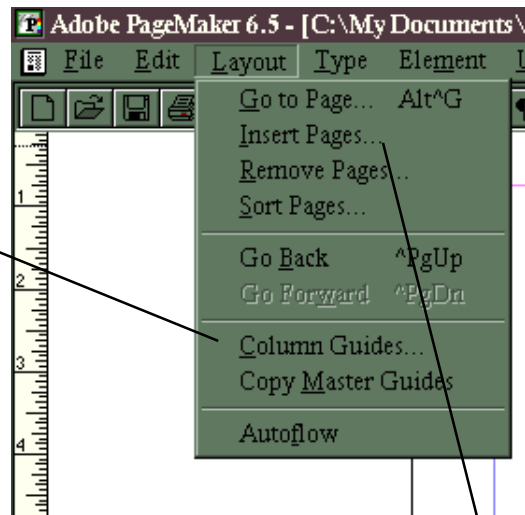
Adobe PageMaker 6.5 - [C:\My Documents\

File Edit Layout Type Element

Go to Page... Alt^G
Insert Pages...
Remove Pages...
Sort Pages...

Go Back ^PgUp
Go Forward ^PgDn

Column Guides...
Copy Master Guides

Autoflow

1
2
3
4